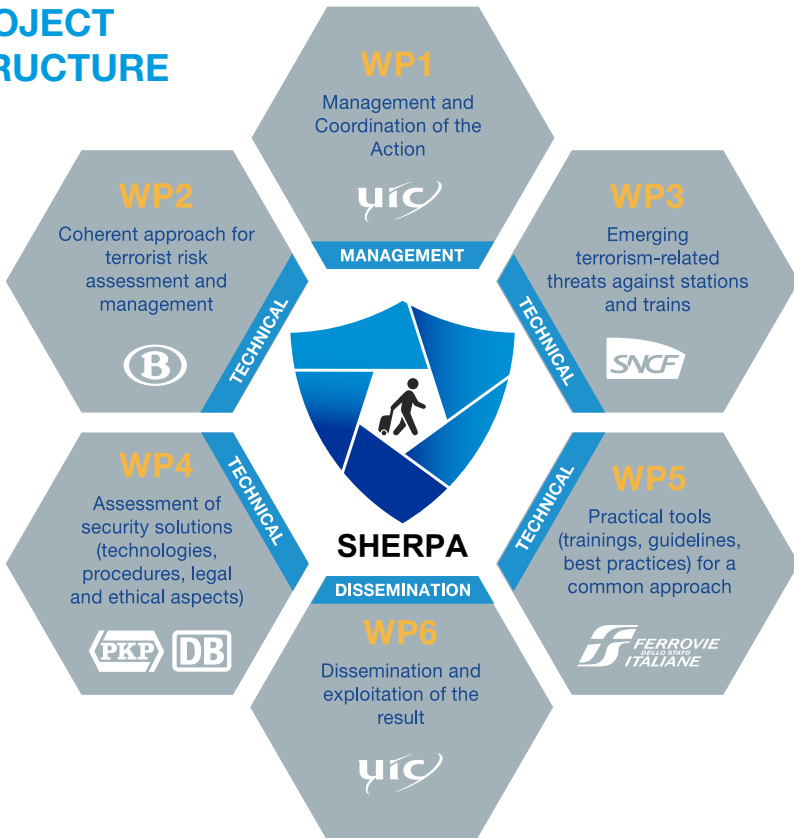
OJECT
RUCTURE

WP1
Management and Coordination of the Action
uic
MANAGEMENT

WP2
Coherent approach for terrorist risk assessment and management
B
TECHNICAL

WP3
Emerging terrorism-related threats against stations and trains
SNCF
TECHNICAL

SHERPA

WP4
Assessment of security solutions (technologies, procedures, legal and ethical aspects)
PKP DB
TECHNICAL

WP5
Practical tools (trainings, guidelines, best practices) for a common approach
FERROVIE DELLO STATO ITALIANE
TECHNICAL

DISSEMINATION
WP6
Dissemination and exploitation of the result
uic